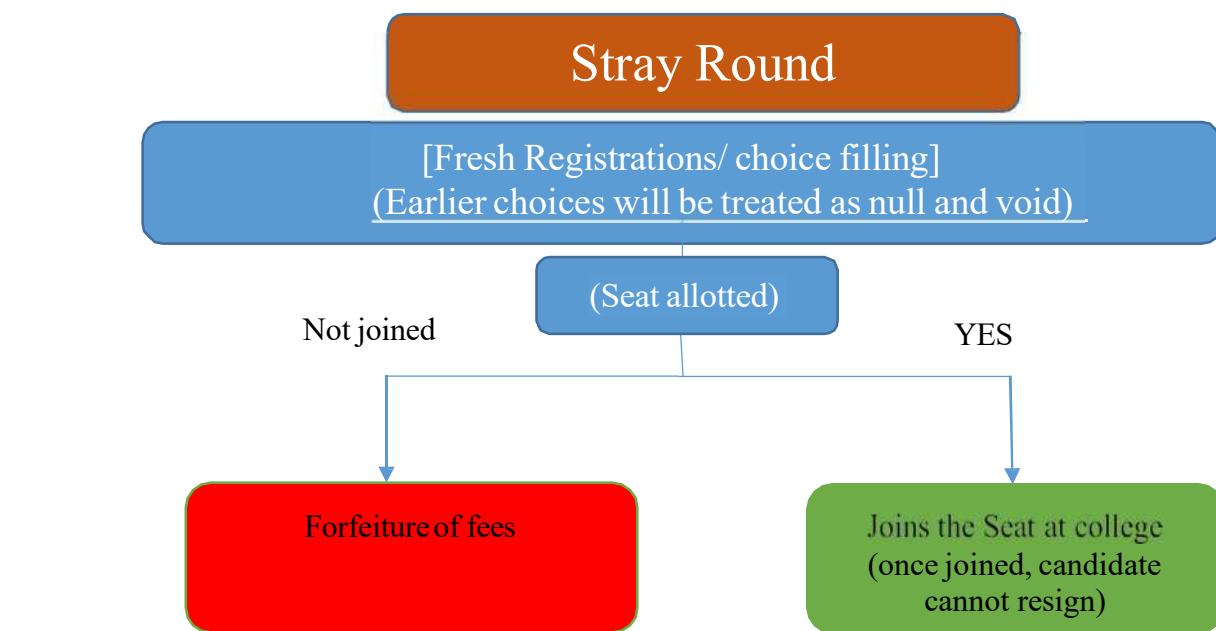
Stray Round

[Fresh Registrations/ choice filling]
(Earlier choices will be treated as null and void)

(Seat allotted)

Not joined

YES

Forfeiture of fees

Joins the Seat at college
(once joined, candidate cannot resign)